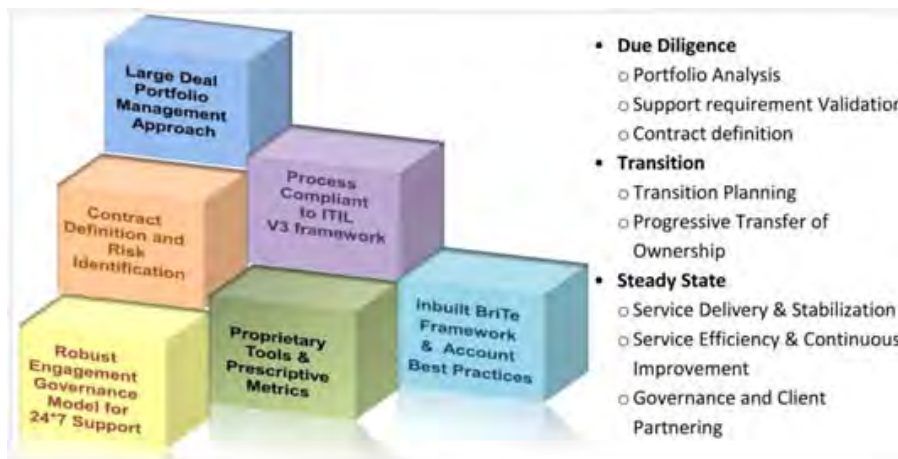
Large Deal Portfolio Management Approach

Contract Definition and Risk Identification

Process Compliant to ITIL V3 framework

Robust Engagement Governance Model for 24*7 Support

Proprietary Tools & Prescriptive Metrics

Inbuilt BriTe Framework & Account Best Practices

• Due Diligence
o Portfolio Analysis
o Support requirement Validation
o Contract definition
• Transition
o Transition Planning
o Progressive Transfer of Ownership
• Steady State
o Service Delivery & Stabilization
o Service Efficiency & Continuous Improvement
o Governance and Client Partnering